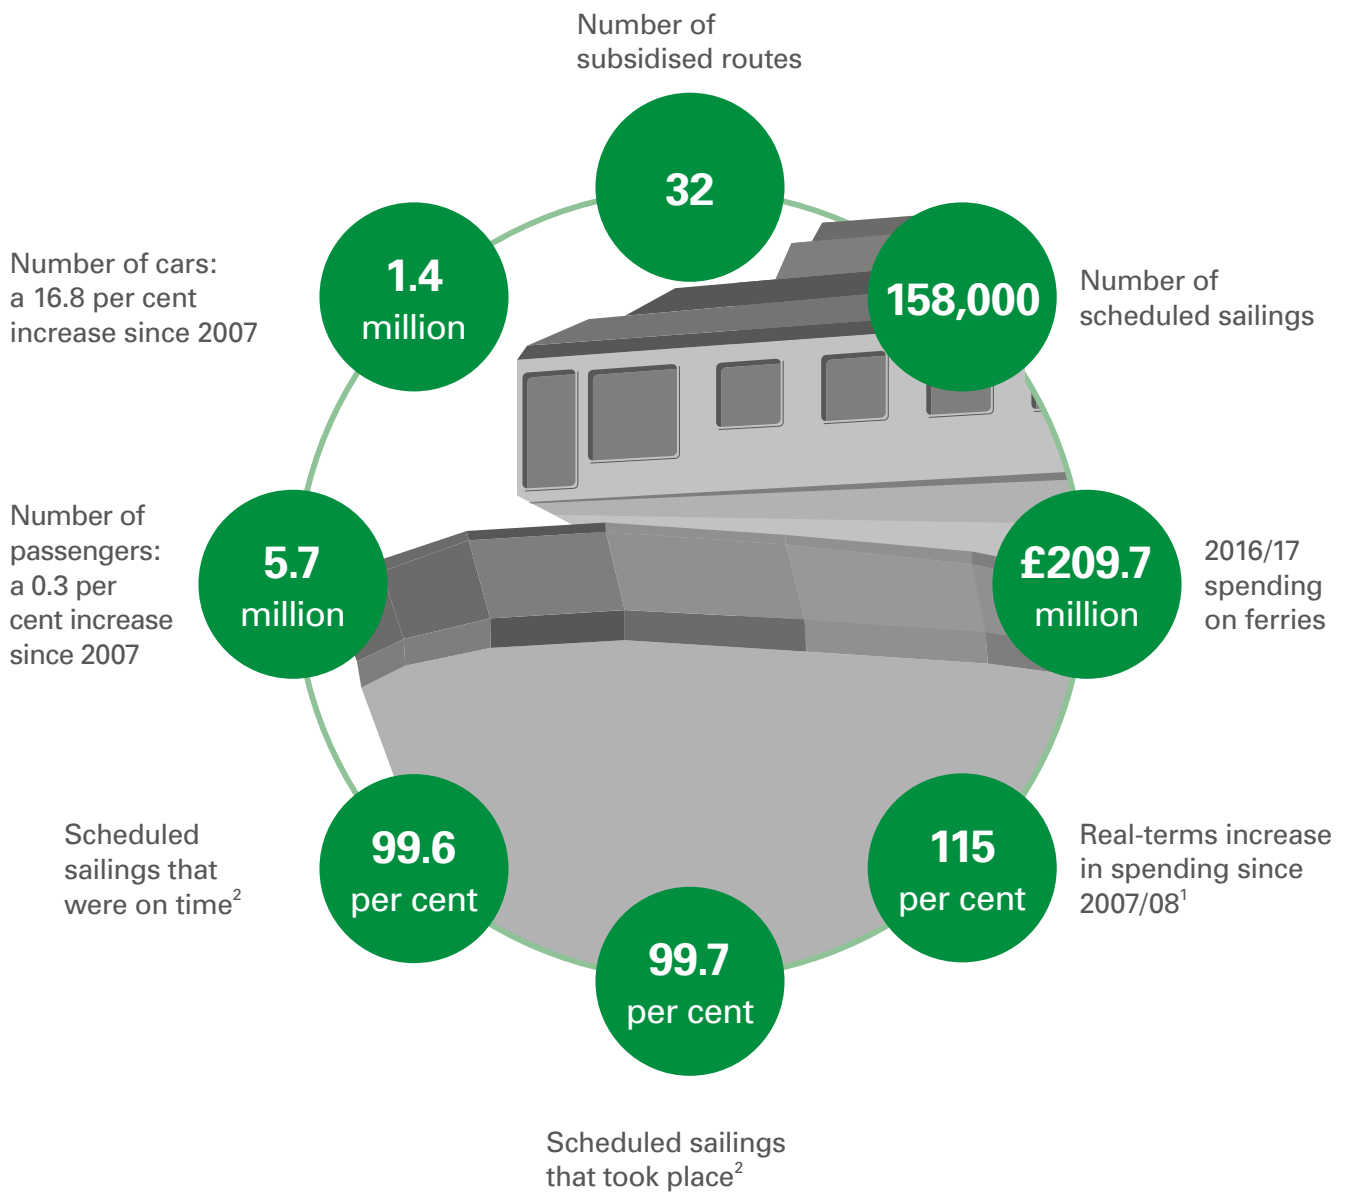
Number of subsidised routes

32

Number of cars: a 16.8 per cent increase since 2007

1.4 million

158,000

Number of scheduled sailings

Number of passengers: a 0.3 per cent increase since 2007

5.7 million

£209.7 million

2016/17 spending on ferries

Scheduled sailings that were on time$^2$

99.6 per cent

115 per cent

Real-terms increase in spending since 2007/08$^1$

99.7 per cent

Scheduled sailings that took place$^2$